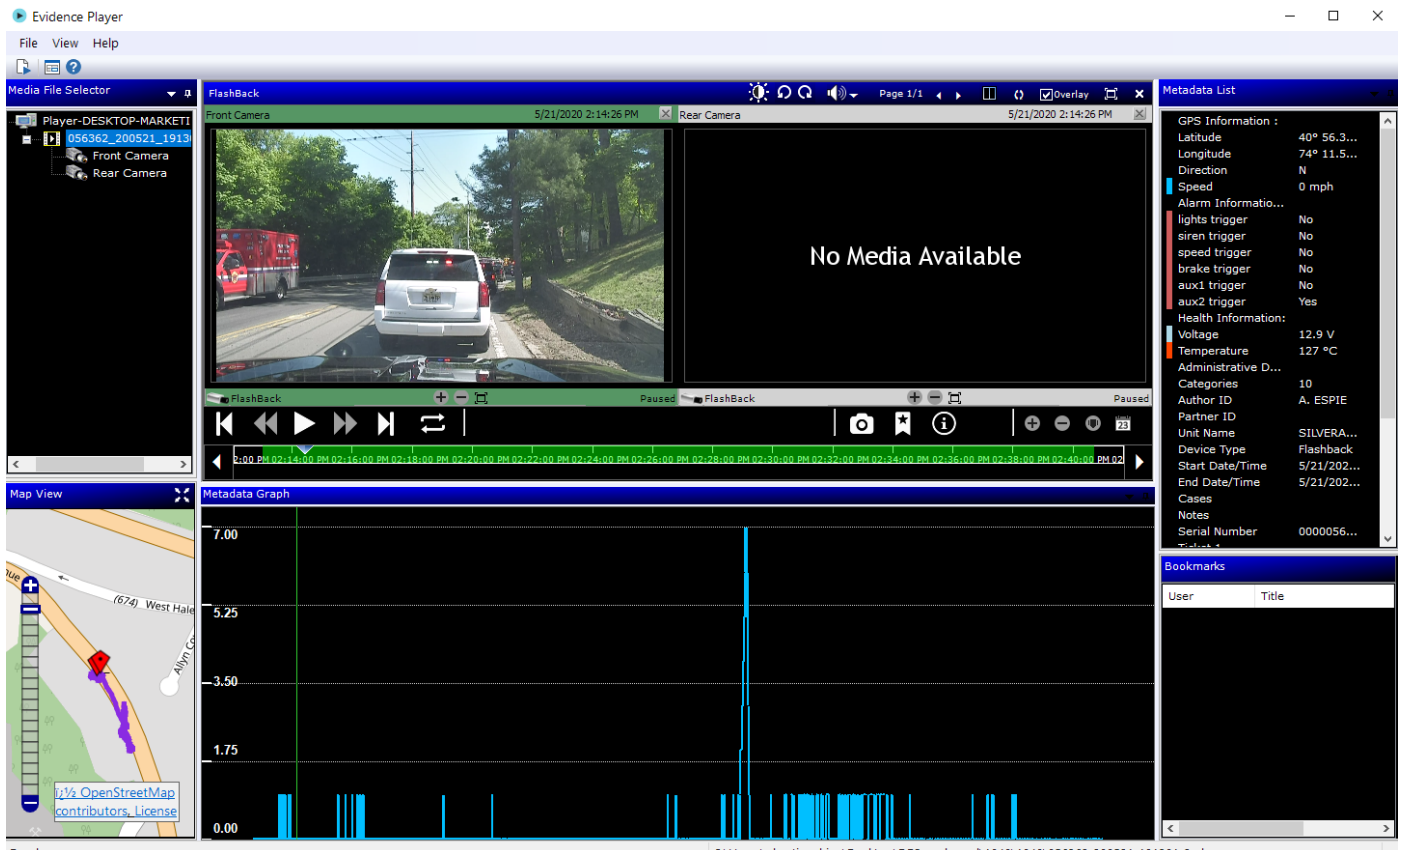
Evidence Player

File View Help

Media File Selector

Player-DESKTOP-MARKETI
056362_200521_1913
Front Camera
Rear Camera

FlashBack

Page 1/1

Overlay

Front Camera 5/21/2020 2:14:26 PM

Rear Camera 5/21/2020 2:14:26 PM

No Media Available

FlashBack Paused

FlashBack Paused

2:00 PM 02:14:00 PM 02:16:00 PM 02:18:00 PM 02:20:00 PM 02:22:00 PM 02:24:00 PM 02:26:00 PM 02:28:00 PM 02:30:00 PM 02:32:00 PM 02:34:00 PM 02:36:00 PM 02:38:00 PM 02:40:00 PM 02

Metadata List

| | |
|---|---|
| GPS Information : | |
| Latitude | 40° 56.3... |
| Longitude | 74° 11.5... |
| Direction | N |
| Speed | 0 mph |
| Alarm Informatio... | |
| lights trigger | No |
| siren trigger | No |
| speed trigger | No |
| brake trigger | No |
| aux1 trigger | No |
| aux2 trigger | Yes |
| Health Information: | |
| Voltage | 12.9 V |
| Temperature | 127 °C |
| Administrative D... | |
| Categories | 10 |
| Author ID | A. ESPIE |
| Partner ID | |
| Unit Name | SILVERA... |
| Device Type | Flashback |
| Start Date/Time | 5/21/202... |
| End Date/Time | 5/21/202... |
| Cases | |
| Notes | |
| Serial Number | 0000056... |

Map View

(674) West Hale

Allyn C

ue

ï¿½ OpenStreetMap contributors, License

Metadata Graph

7.00
5.25
3.50
1.75
0.00

Bookmarks

| User | Title |
|---|---|